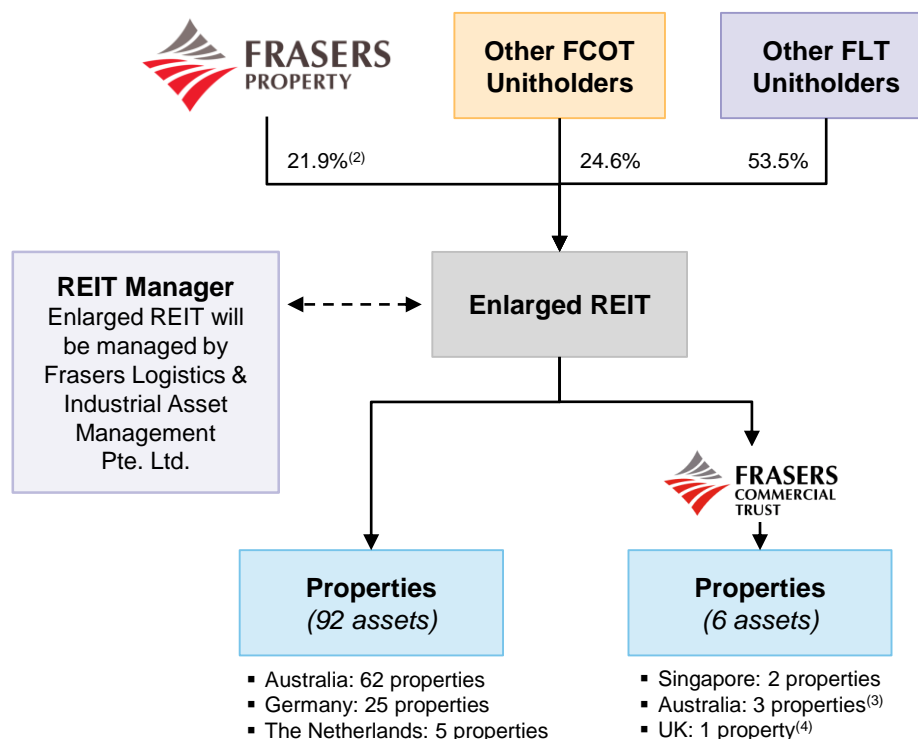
FRASERS PROPERTY

Other FCOT Unitholders

Other FLT Unitholders

21.9%$^{(2)}$

24.6%

53.5%

REIT Manager
Enlarged REIT will be managed by Frasers Logistics & Industrial Asset Management Pte. Ltd.

Enlarged REIT

FRASERS COMMERCIAL TRUST

Properties
(92 assets)

- Australia: 62 properties
- Germany: 25 properties
- The Netherlands: 5 properties

Properties
(6 assets)

- Singapore: 2 properties
- Australia: 3 properties$^{(3)}$
- UK: 1 property$^{(4)}$